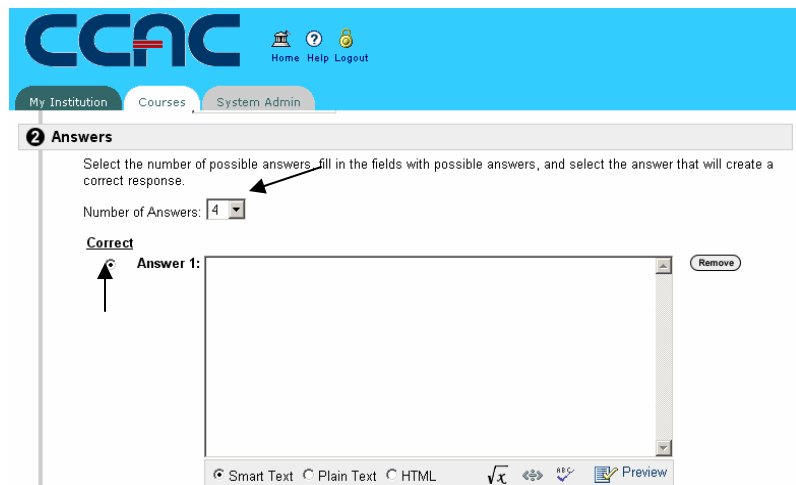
CCAC

Home Help Logout

My Institution Courses System Admin

2 Answers

Select the number of possible answers, fill in the fields with possible answers, and select the answer that will create a correct response.

Number of Answers: 4

Correct

Answer 1:

Remove

Smart Text Plain Text HTML

Preview